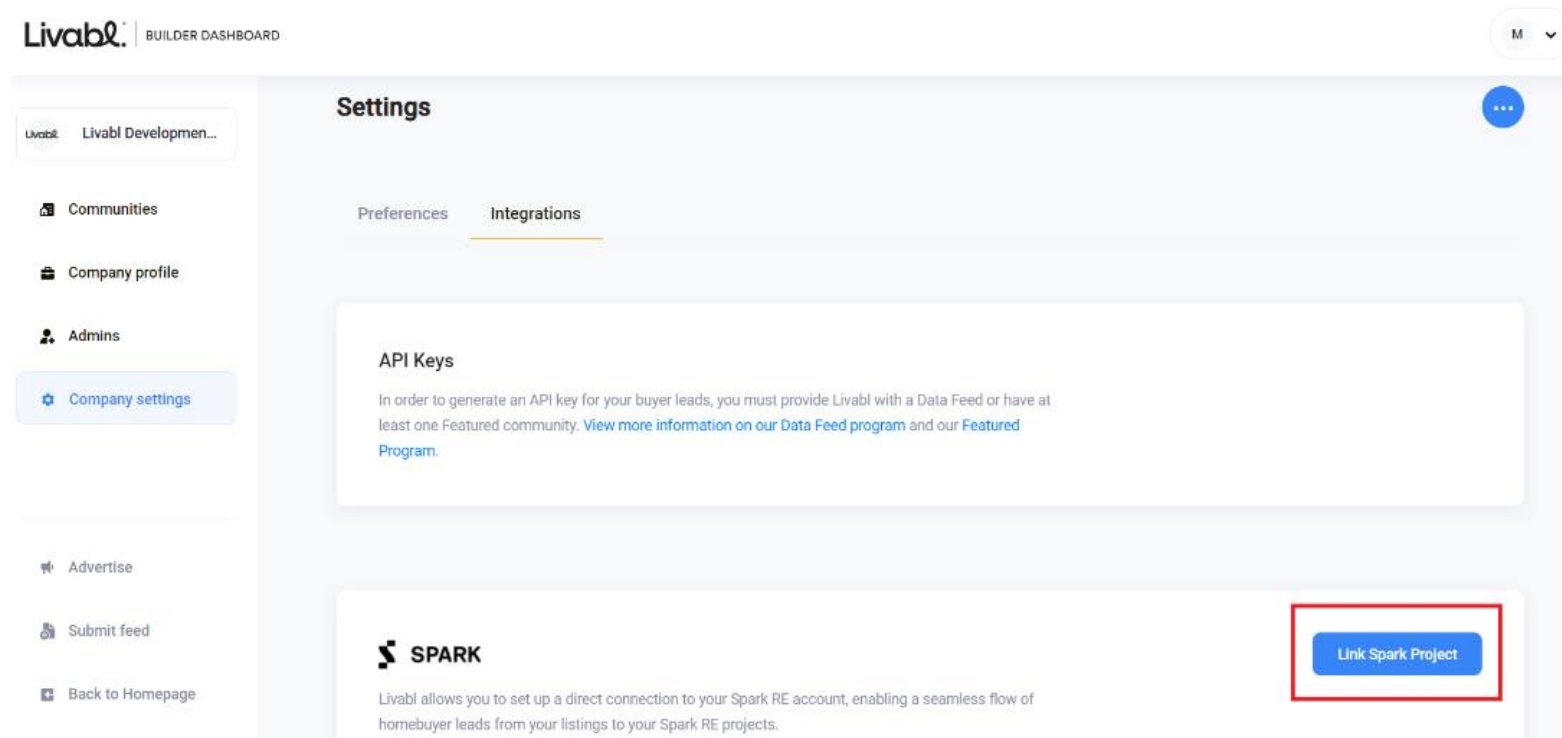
Livabl. BUILDER DASHBOARD

M

Livabl Livabl Developmen...

Communities

Company profile

Admins

Company settings

Advertise

Submit feed

Back to Homepage

Settings

...

Preferences Integrations

API Keys

In order to generate an API key for your buyer leads, you must provide Livabl with a Data Feed or have at least one Featured community. View more information on our Data Feed program and our Featured Program.

SPARK

Link Spark Project

Livabl allows you to set up a direct connection to your Spark RE account, enabling a seamless flow of homebuyer leads from your listings to your Spark RE projects.